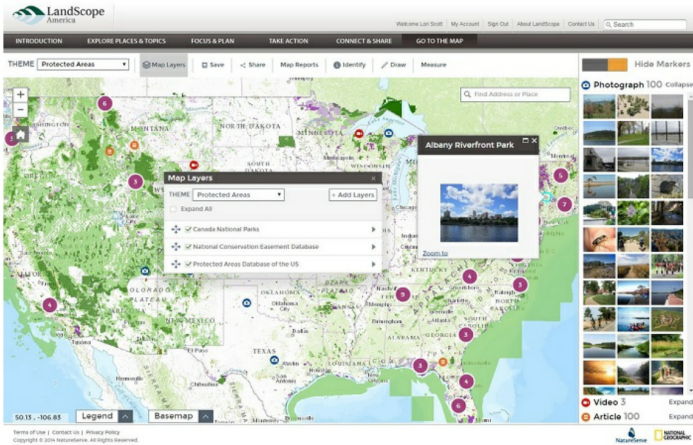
LandScope America

Welcome Lan Scott | My Account | Sign Out | About LandScope | Contact Us | Search

INTRODUCTION | EXPLORE PLACES & TOPICS | FOCUS & PLAN | TAKE ACTION | CONNECT & SHARE | GO TO THE MAP

THEME Protected Areas | Map Layers | Save | Share | Map Reports | Identify | Draw | Measure

Hide Markers

Find Address or Place

+
−

6
8
3
5
7
4
9
4
3
3
3
4
6

NORTH DAKOTA
MONTANA
TEXAS
OKLAHOMA
COLORADO
PLATEAU

Map Layers
THEME Protected Areas
+ Add Layers
Expand All
Canada National Parks
National Conservation Easement Database
Protected Areas Database of the US

Albany Riverfront Park
Zoom to

Photograph 100 Collapse
Video 3 Expand
Article 100 Expand

50.13 , -106.83
Legend
Basemap

Terms of Use | Contact Us | Privacy Policy
Copyright © 2014 NatureServe. All Rights Reserved.

NatureServe
NATIONAL GEOGRAPHIC